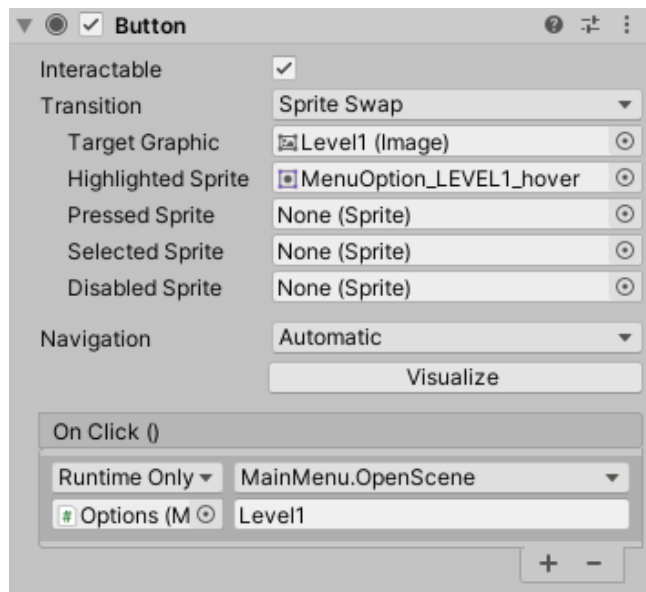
Button

Interactable ✓
Transition Sprite Swap
Target Graphic Level1 (Image)
Highlighted Sprite MenuOption_LEVEL1_hover
Pressed Sprite None (Sprite)
Selected Sprite None (Sprite)
Disabled Sprite None (Sprite)

Navigation Automatic
Visualize

On Click ()
Runtime Only MainMenu.OpenScene
Options (M Level1
+ −